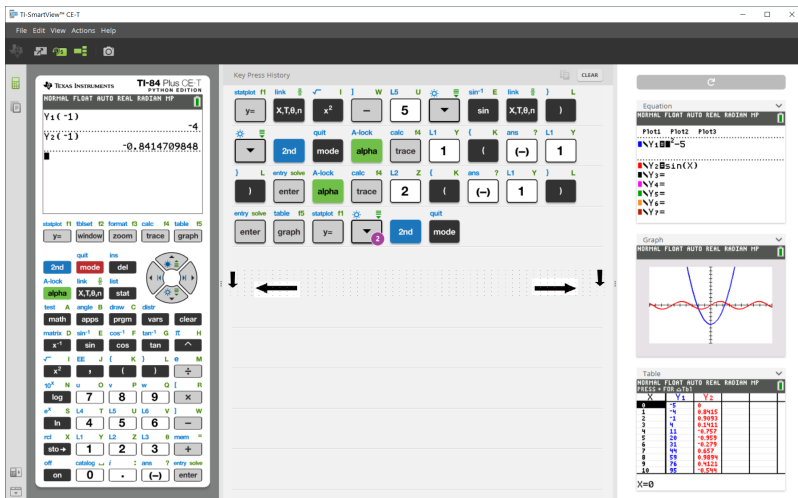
TI-SmartView™ CE-T

File Edit View Actions Help

TEXAS INSTRUMENTS TI-84 Plus CE-T PYTHON EDITION

NORMAL FLOAT AUTO REAL RADIAN MP

$Y_1(^-1)$
-4
$Y_2(^-1)$
-0.8414709848

statplot f1 tblset f2 format f3 calc f4 table f5
y= window zoom trace graph
quit ins
2nd mode del
A-lock link list
alpha X,T,θ,n stat
test A angle B draw C distr
math apps prgm vars clear
matrix D $\sin^{-1}$ E $\cos^{-1}$ F $\tan^{-1}$ G π H
$x^{-1}$ sin cos tan ^
√‾ I EE J { K } L e M
$x^2$ , ( ) ÷
$10^x$ N u O v P w Q [ R
log 7 8 9 ×
$e^x$ S L4 T L5 U L6 V ] W
ln 4 5 6 −
rcl X L1 Y L2 Z L3 θ mem "
sto→ 1 2 3 +
off catalog i : ans ? entry solve
on 0 . (−) enter

Key Press History
CLEAR

statplot f1 y= | link X,T,θ,n | √‾ I $x^2$ | ] W − | L5 U 5 | ▼ | $\sin^{-1}$ E sin | link X,T,θ,n | } L )
▼ | 2nd | quit mode | A-lock alpha | calc f4 trace | L1 Y 1 | { K ( | ans ? (−) | L1 Y 1
} L ) | entry solve enter | A-lock alpha | calc f4 trace | L2 Z 2 | { K ( | ans ? (−) | L1 Y 1 | } L )
entry solve enter | table f5 graph | statplot f1 y= | ▼ 2 | 2nd | quit mode

Equation
NORMAL FLOAT AUTO REAL RADIAN MP
Plot1 Plot2 Plot3
$\backslash Y_1 \blacksquare X^2-5$
$\backslash Y_2 \blacksquare \sin(X)$
$\backslash Y_3=$
$\backslash Y_4=$
$\backslash Y_5=$
$\backslash Y_6=$
$\backslash Y_7=$

Graph
NORMAL FLOAT AUTO REAL RADIAN MP

Table
NORMAL FLOAT AUTO REAL RADIAN MP
PRESS + FOR △Tbl

| X | Y1 | Y2 |
|---|---|---|
| 0 | -5 | 0 |
| 1 | -4 | 0.8415 |
| 2 | -1 | 0.9093 |
| 3 | 4 | 0.1411 |
| 4 | 11 | -0.757 |
| 5 | 20 | -0.959 |
| 6 | 31 | -0.279 |
| 7 | 44 | 0.657 |
| 8 | 59 | 0.9894 |
| 9 | 76 | 0.4121 |
| 10 | 95 | -0.544 |

X=0